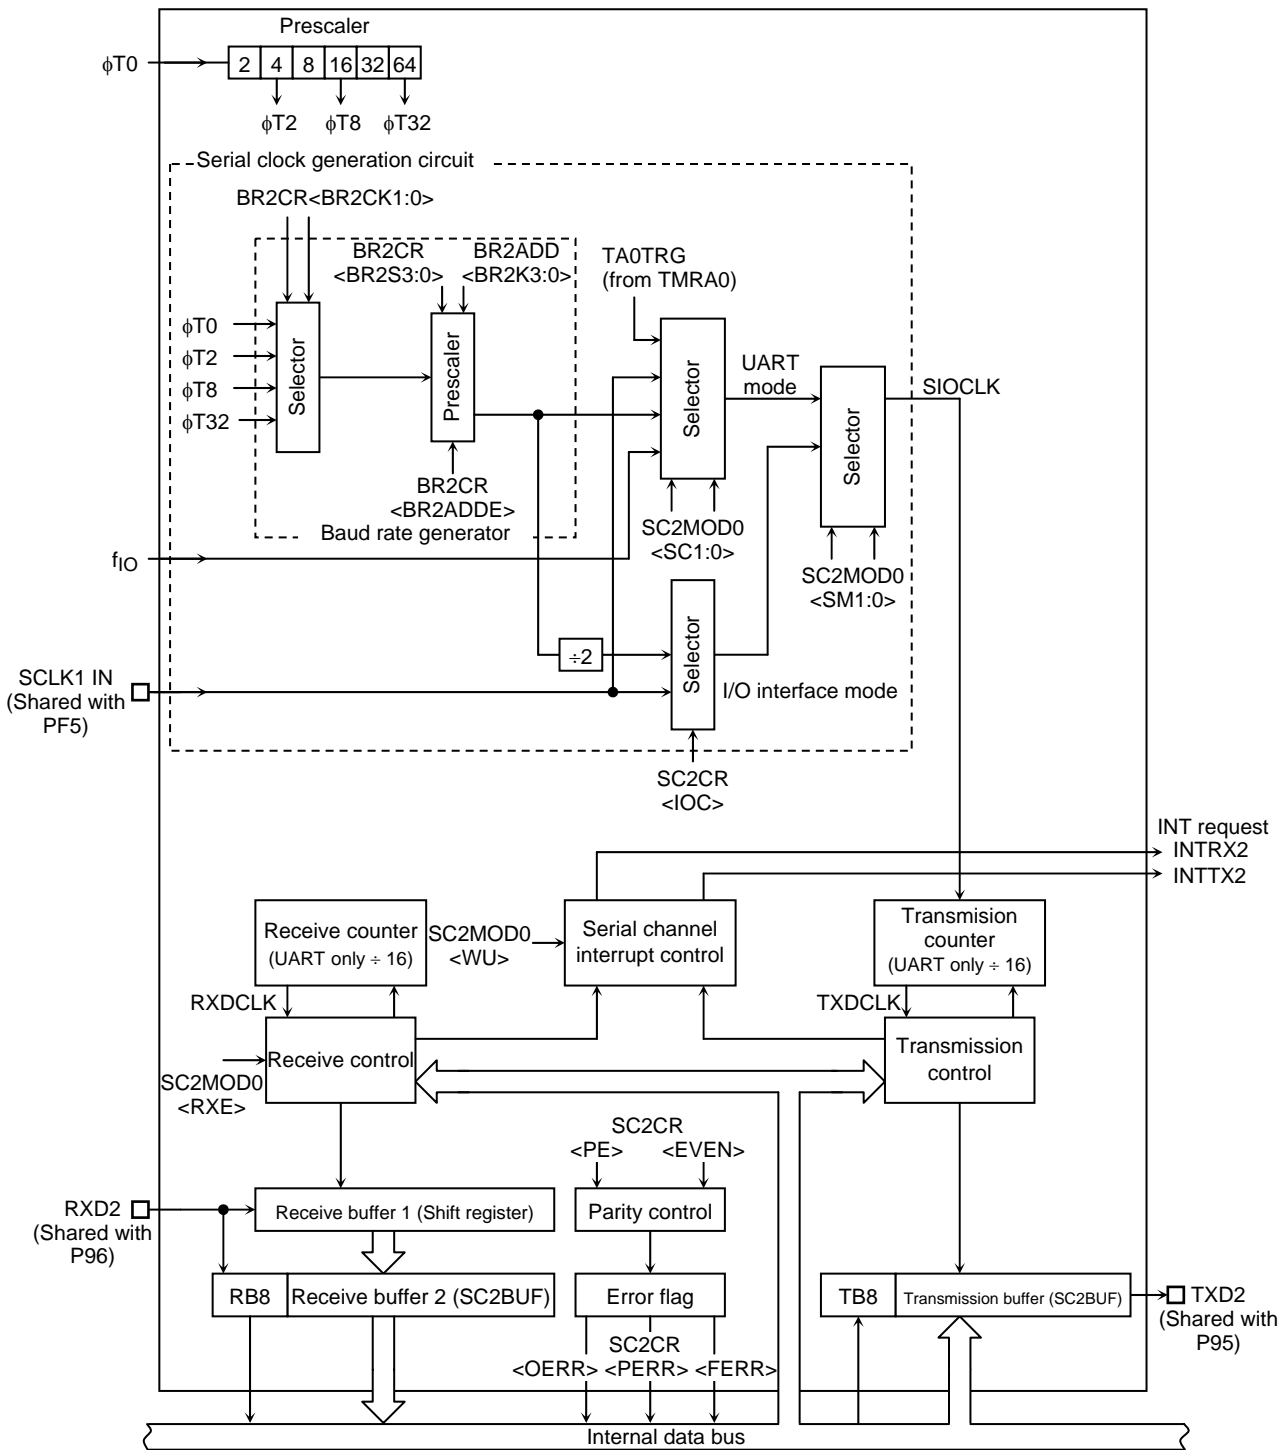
Prescaler

φT0

| 2 | 4 | 8 | 16 | 32 | 64 |
|---|---|---|---|---|---|

φT2 φT8 φT32

Serial clock generation circuit

BR2CR<BR2CK1:0>

BR2CR <BR2S3:0>

BR2ADD <BR2K3:0>

TA0TRG (from TMRA0)

φT0
φT2
φT8
φT32

Selector

Prescaler

Selector

UART mode

Selector

SIOCLK

BR2CR <BR2ADDE>

Baud rate generator

SC2MOD0 <SC1:0>

SC2MOD0 <SM1:0>

$f_{IO}$

÷2

SCLK1 IN (Shared with PF5)

Selector

I/O interface mode

SC2CR <IOC>

INT request
INTRX2
INTTX2

Receive counter (UART only ÷ 16)

SC2MOD0 <WU>

Serial channel interrupt control

Transmission counter (UART only ÷ 16)

RXDCLK

TXDCLK

Receive control

Transmission control

SC2MOD0 <RXE>

SC2CR
<PE> <EVEN>

RXD2 (Shared with P96)

Receive buffer 1 (Shift register)

Parity control

RB8

Receive buffer 2 (SC2BUF)

Error flag

TB8

Transmission buffer (SC2BUF)

TXD2 (Shared with P95)

SC2CR
<OERR> <PERR> <FERR>

Internal data bus